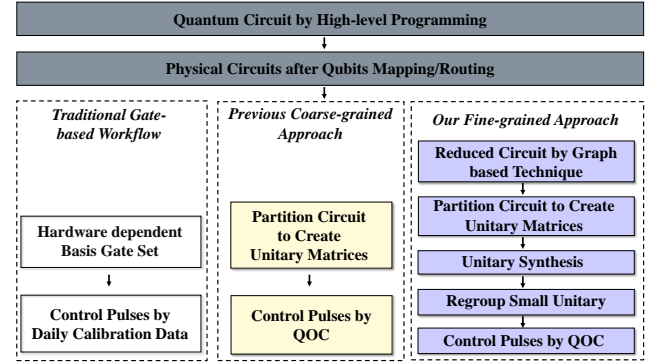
Quantum Circuit by High-level Programming

Physical Circuits after Qubits Mapping/Routing

Traditional Gate-based Workflow

Hardware dependent Basis Gate Set

Control Pulses by Daily Calibration Data

Previous Coarse-grained Approach

Partition Circuit to Create Unitary Matrices

Control Pulses by QOC

Our Fine-grained Approach

Reduced Circuit by Graph based Technique

Partition Circuit to Create Unitary Matrices

Unitary Synthesis

Regroup Small Unitary

Control Pulses by QOC